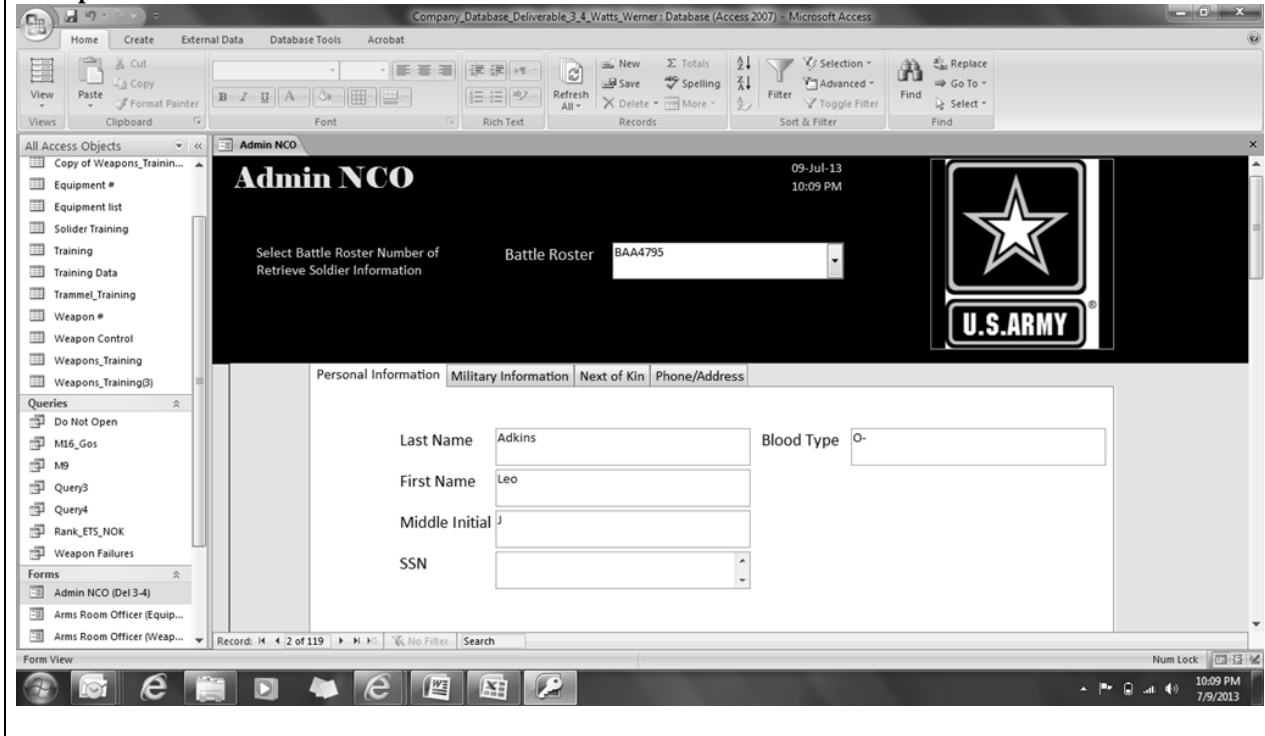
Company_Database_Deliverable_3_4_Watts_Werner : Database (Access 2007) - Microsoft Access

Home Create External Data Database Tools Acrobat

View Paste Cut Copy Format Painter Refresh All New Save Delete Totals Spelling More Filter Selection Advanced Toggle Filter Find Replace Go To Select

Views Clipboard Font Rich Text Records Sort & Filter Find

All Access Objects

Copy of Weapons_Trainin...
Equipment #
Equipment list
Solider Training
Training
Training Data
Trammel_Training
Weapon #
Weapon Control
Weapons_Training
Weapons_Training(3)

Queries
Do Not Open
M16_Gos
M9
Query3
Query4
Rank_ETS_NOK
Weapon Failures

Forms
Admin NCO (Del 3-4)
Arms Room Officer (Equip...
Arms Room Officer (Weap...

Admin NCO

Admin NCO

09-Jul-13
10:09 PM

Select Battle Roster Number of Retrieve Soldier Information

Battle Roster BAA4795

U.S.ARMY

Personal Information | Military Information | Next of Kin | Phone/Address

Last Name Adkins

Blood Type O-

First Name Leo

Middle Initial J

SSN

Record: 2 of 119 No Filter Search

Form View

Num Lock

10:09 PM
7/9/2013